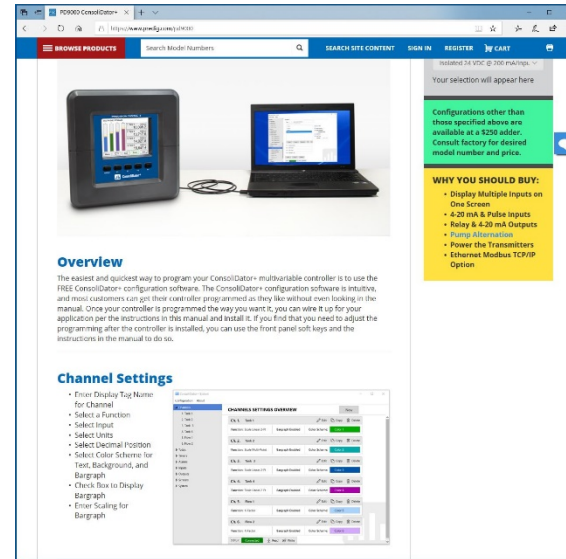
PD9000 ConsoliDator+
https://www.predig.com/pd9000

BROWSE PRODUCTS
Search Model Numbers
SEARCH SITE CONTENT
SIGN IN
REGISTER
CART

Isolated 24 VDC @ 200 mA Input
Your selection will appear here

Configurations other than those specified above are available at a $250 adder. Consult factory for desired model number and price.

WHY YOU SHOULD BUY:
• Display Multiple Inputs on One Screen
• 4-20 mA & Pulse Inputs
• Relay & 4-20 mA Outputs
• Pump Alternation
• Power the Transmitters
• Ethernet Modbus TCP/IP Option

ConsoliDator+

Overview

The easiest and quickest way to program your ConsoliDator+ multivariable controller is to use the FREE ConsoliDator+ configuration software. The ConsoliDator+ configuration software is intuitive, and most customers can get their controller programmed as they like without even looking in the manual. Once your controller is programmed the way you want it, you can wire it up for your application per the instructions in this manual and install it. If you find that you need to adjust the programming after the controller is installed, you can use the front panel soft keys and the instructions in the manual to do so.

Channel Settings

• Enter Display Tag Name for Channel
• Select a Function
• Select Input
• Select Units
• Select Decimal Position
• Select Color Scheme for Text, Background, and Bargraph
• Check Box to Display Bargraph
• Enter Scaling for Bargraph

CHANNELS SETTINGS OVERVIEW
Ch. 1 Tank 1
Ch. 2 Tank 2
Ch. 3 Tank 3
Ch. 4 Tank 4
Ch. 5 Tank 5
Ch. 6 Tank 6
Ch. 7 Flow 1
Ch. 8 Flow 2